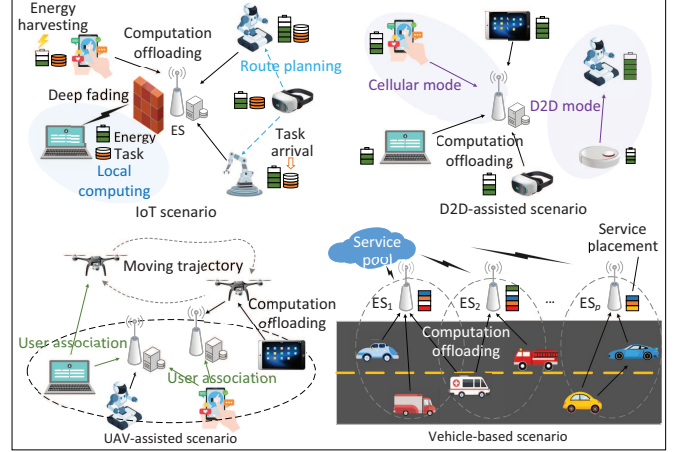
Energy harvesting

Computation offloading

Route planning

Deep fading

ES

Energy

Task

Local computing

Task arrival

IoT scenario

Cellular mode

D2D mode

Computation offloading

D2D-assisted scenario

Moving trajectory

Computation offloading

User association

User association

UAV-assisted scenario

Service pool

Service placement

$ES_1$

$ES_2$

...

$ES_p$

Computation offloading

Vehicle-based scenario